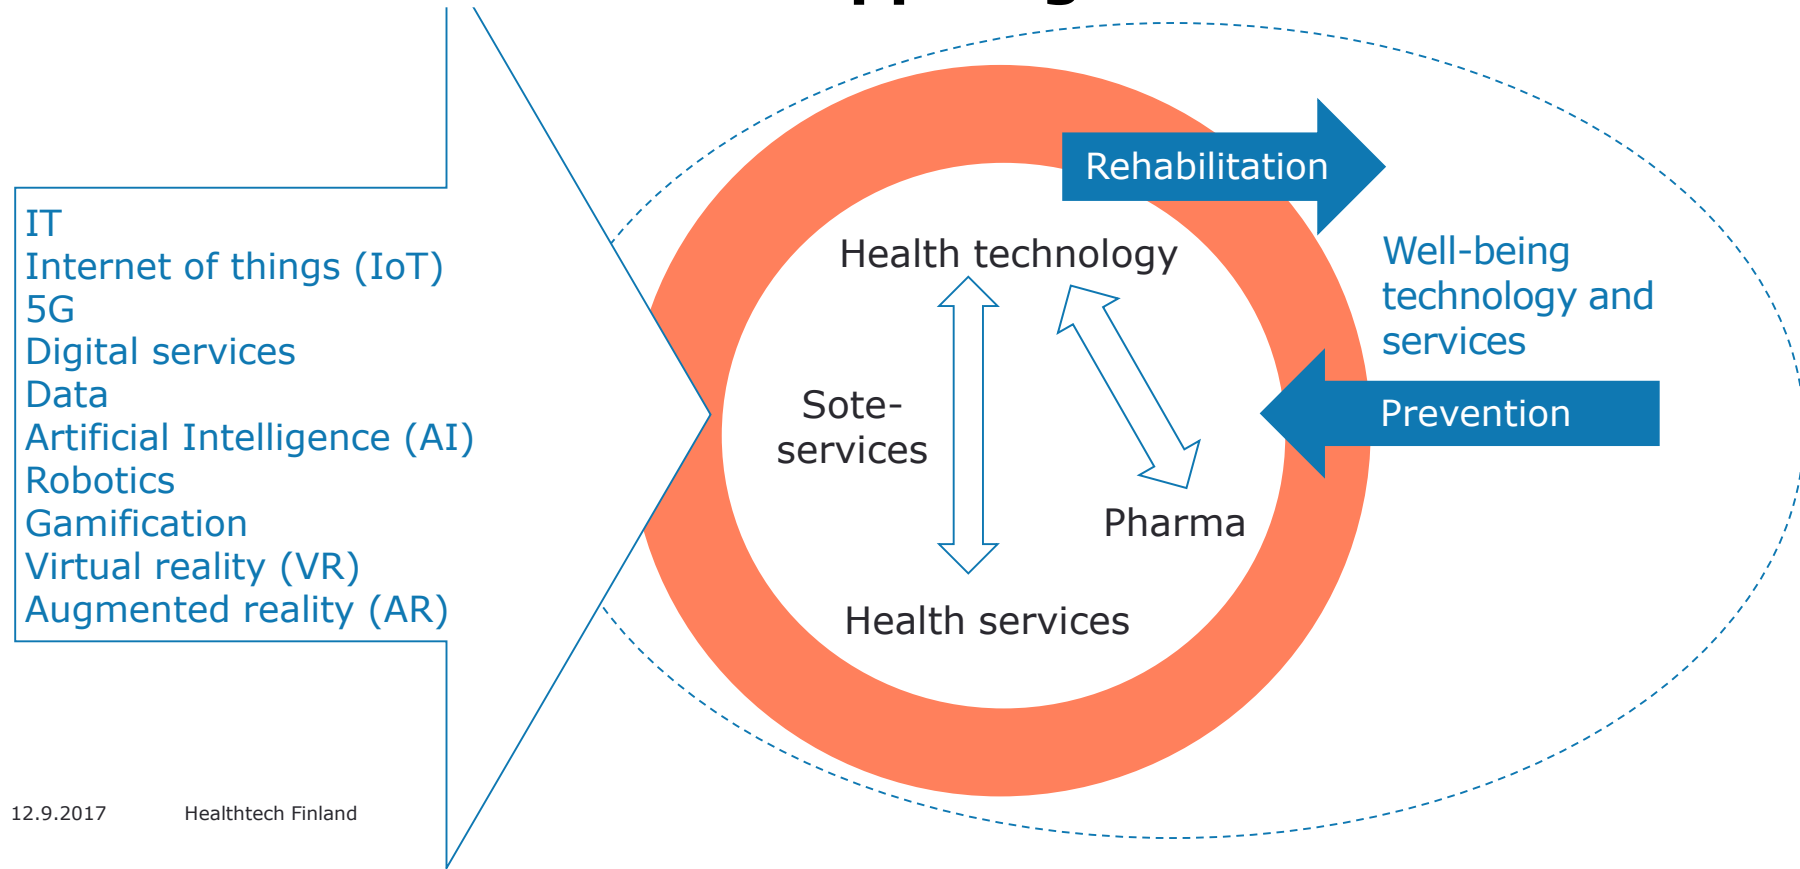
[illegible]

IT
Internet of things (IoT)
5G
Digital services
Data
Artificial Intelligence (AI)
Robotics
Gamification
Virtual reality (VR)
Augmented reality (AR)

Rehabilitation

Health technology

Sote-services

Pharma

Health services

Well-being technology and services

Prevention

12.9.2017 Healthtech Finland